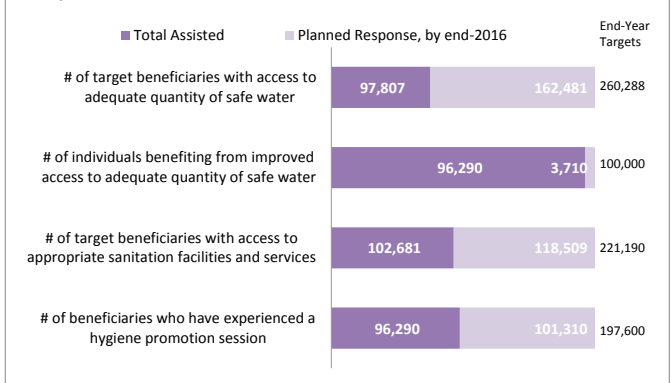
Total Assisted
Planned Response, by end-2016
End-Year Targets

| | Total Assisted | Planned Response, by end-2016 | End-Year Targets |
|---|---|---|---|
| # of target beneficiaries with access to adequate quantity of safe water | 97,807 | 162,481 | 260,288 |
| # of individuals benefiting from improved access to adequate quantity of safe water | 96,290 | 3,710 | 100,000 |
| # of target beneficiaries with access to appropriate sanitation facilities and services | 102,681 | 118,509 | 221,190 |
| # of beneficiaries who have experienced a hygiene promotion session | 96,290 | 101,310 | 197,600 |